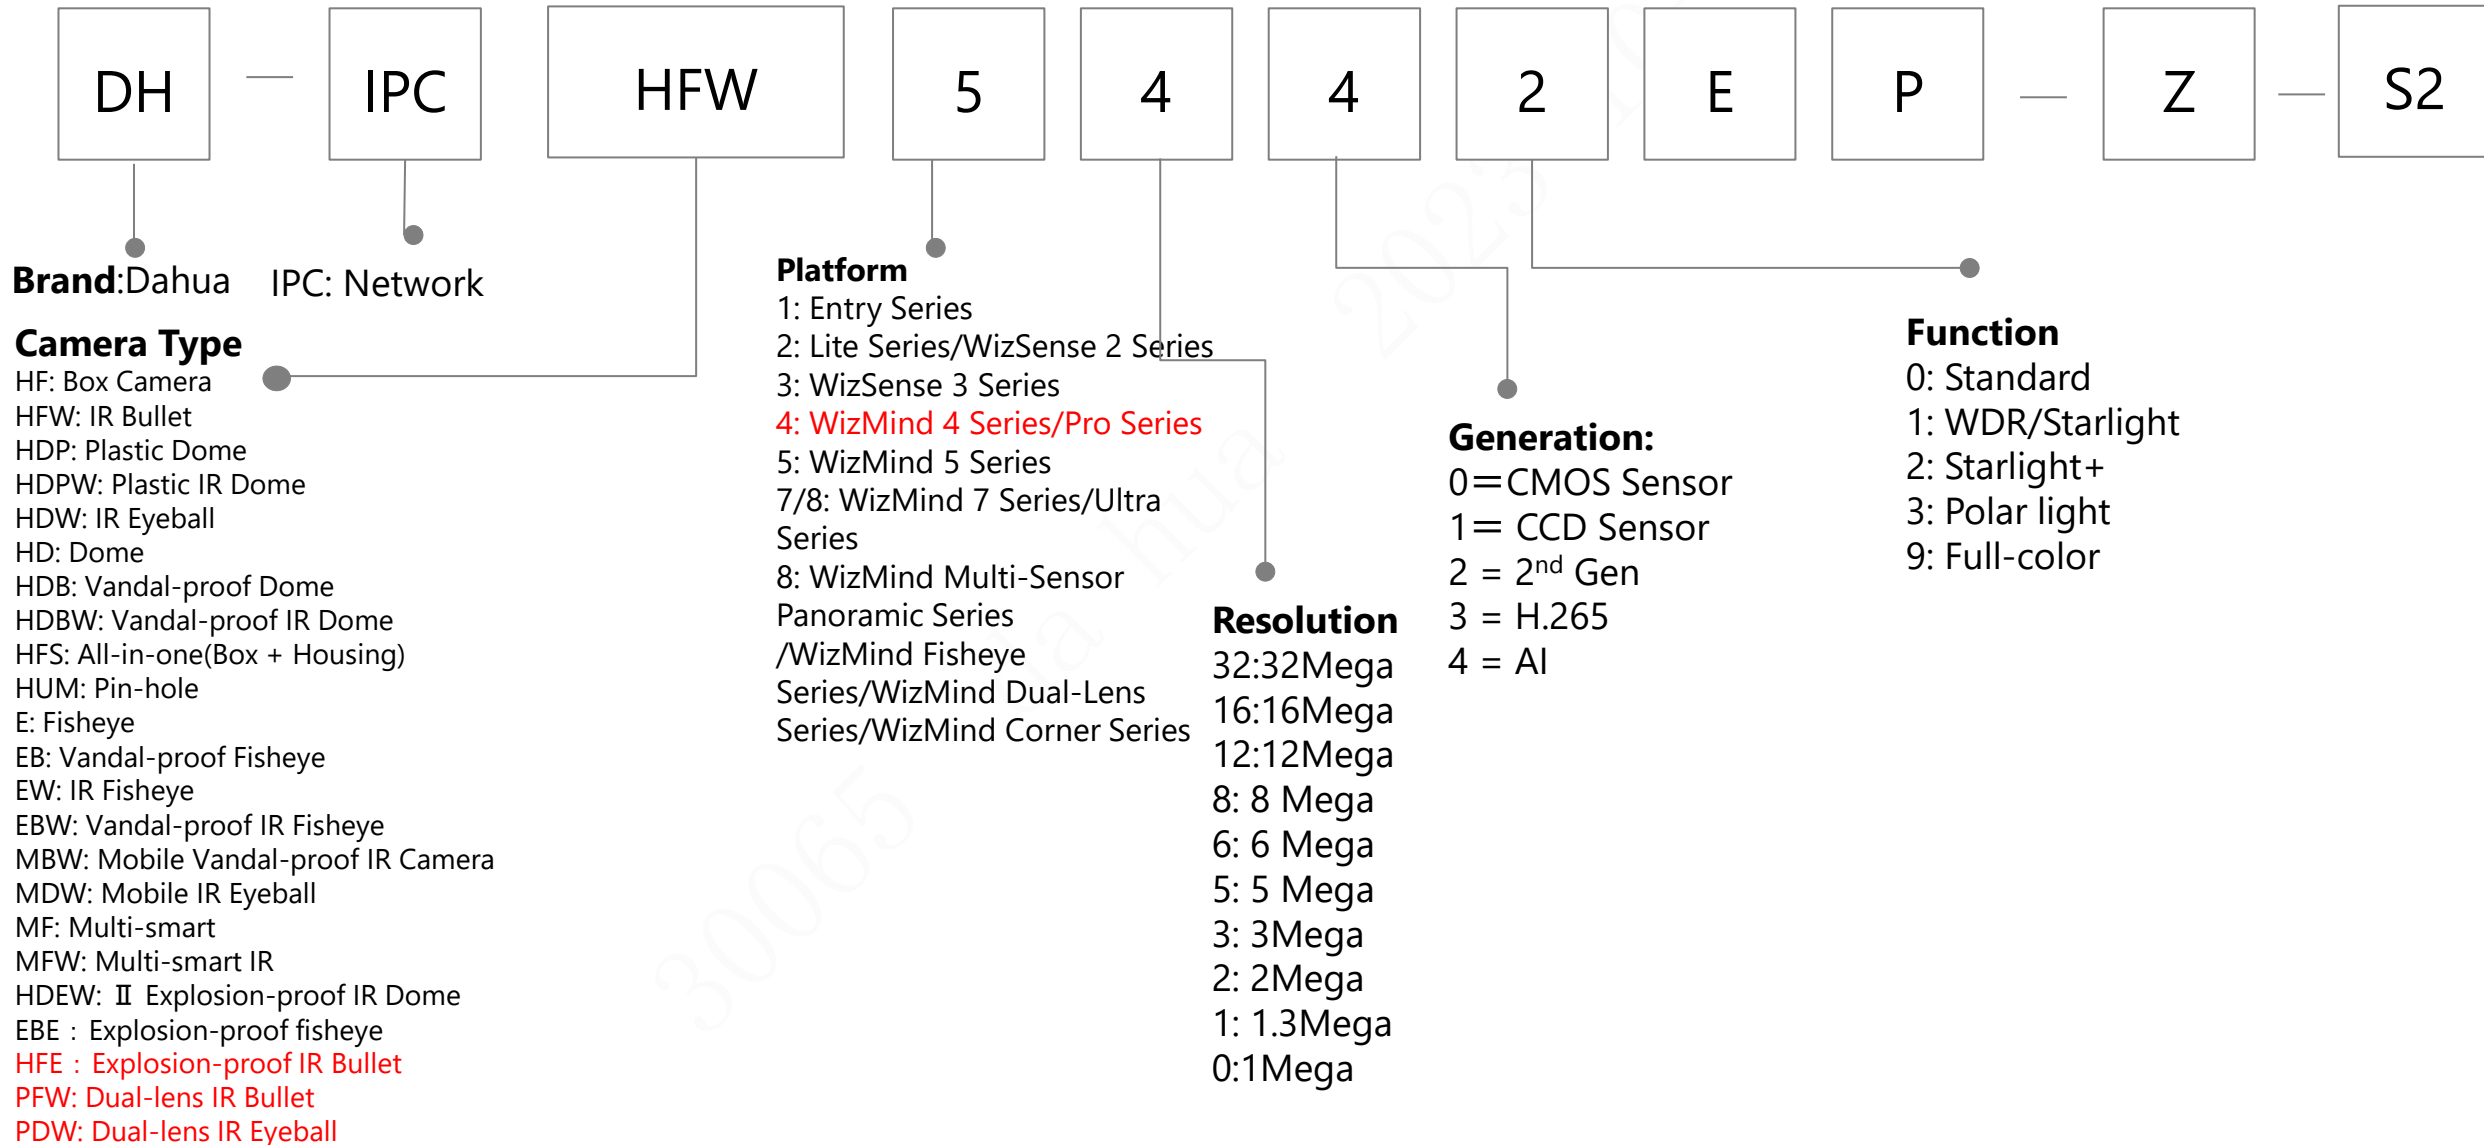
DH — IPC HFW 5 4 4 2 E P — Z — S2

Brand:Dahua

IPC: Network

Camera Type
HF: Box Camera
HFW: IR Bullet
HDP: Plastic Dome
HDPW: Plastic IR Dome
HDW: IR Eyeball
HD: Dome
HDB: Vandal-proof Dome
HDBW: Vandal-proof IR Dome
HFS: All-in-one(Box + Housing)
HUM: Pin-hole
E: Fisheye
EB: Vandal-proof Fisheye
EW: IR Fisheye
EBW: Vandal-proof IR Fisheye
MBW: Mobile Vandal-proof IR Camera
MDW: Mobile IR Eyeball
MF: Multi-smart
MFW: Multi-smart IR
HDEW: Ⅱ Explosion-proof IR Dome
EBE：Explosion-proof fisheye
HFE：Explosion-proof IR Bullet
PFW: Dual-lens IR Bullet
PDW: Dual-lens IR Eyeball

Platform
1: Entry Series
2: Lite Series/WizSense 2 Series
3: WizSense 3 Series
4: WizMind 4 Series/Pro Series
5: WizMind 5 Series
7/8: WizMind 7 Series/Ultra Series
8: WizMind Multi-Sensor Panoramic Series /WizMind Fisheye Series/WizMind Dual-Lens Series/WizMind Corner Series

Resolution
32:32Mega
16:16Mega
12:12Mega
8: 8 Mega
6: 6 Mega
5: 5 Mega
3: 3Mega
2: 2Mega
1: 1.3Mega
0:1Mega

Generation:
0=CMOS Sensor
1= CCD Sensor
2 = 2$^{nd}$ Gen
3 = H.265
4 = AI

Function
0: Standard
1: WDR/Starlight
2: Starlight+
3: Polar light
9: Full-color